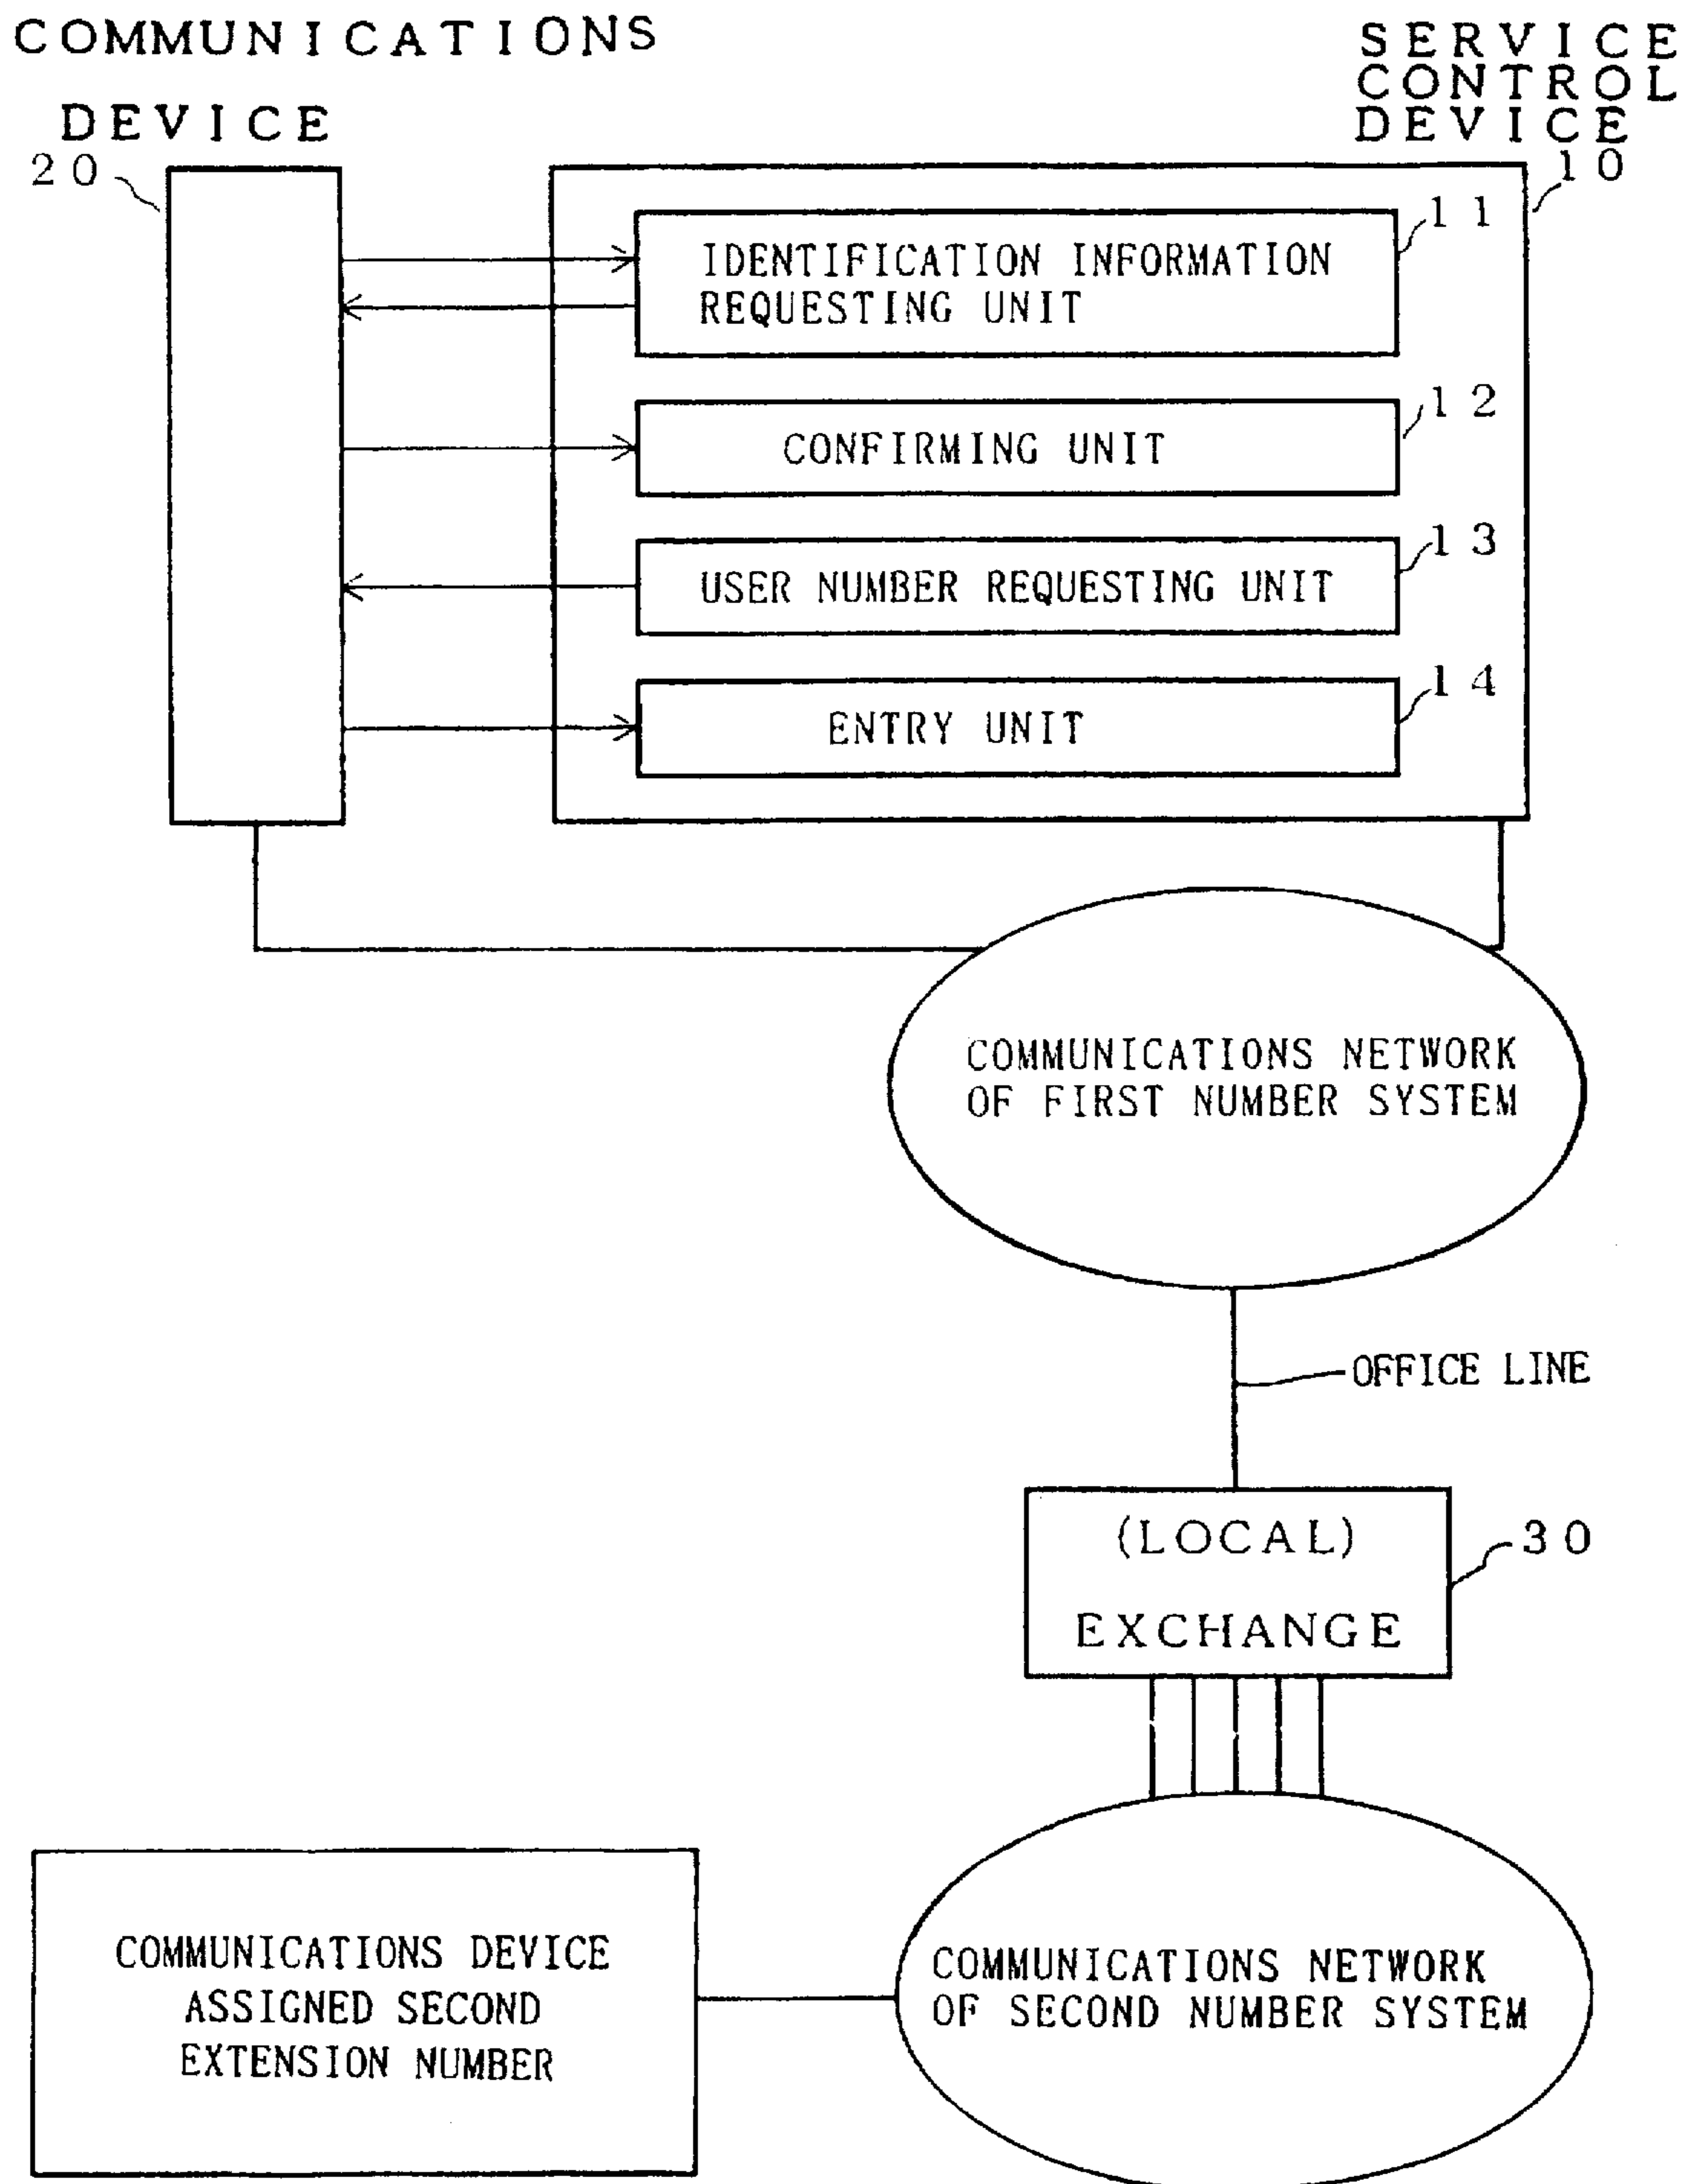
COMMUNICATIONS DEVICE

SERVICE CONTROL DEVICE

20

10

11

IDENTIFICATION INFORMATION REQUESTING UNIT

12

CONFIRMING UNIT

13

USER NUMBER REQUESTING UNIT

14

ENTRY UNIT

COMMUNICATIONS NETWORK OF FIRST NUMBER SYSTEM

OFFICE LINE

(LOCAL) EXCHANGE

30

COMMUNICATIONS DEVICE ASSIGNED SECOND EXTENSION NUMBER

COMMUNICATIONS NETWORK OF SECOND NUMBER SYSTEM